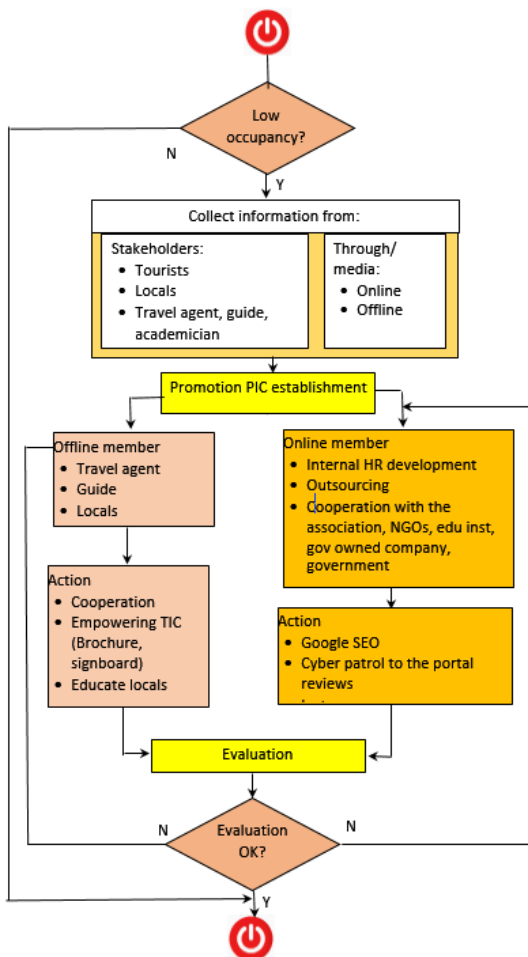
Low occupancy?

N

Y

Collect information from:

Stakeholders:
- Tourists
- Locals
- Travel agent, guide, academician

Through/ media:
- Online
- Offline

Promotion PIC establishment

Offline member
- Travel agent
- Guide
- Locals

Online member
- Internal HR development
- Outsourcing
- Cooperation with the association, NGOs, edu inst, gov owned company, government

Action
- Cooperation
- Empowering TIC (Brochure, signboard)
- Educate locals

Action
- Google SEO
- Cyber patrol to the portal reviews
- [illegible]

Evaluation

N

Evaluation OK?

N

Y